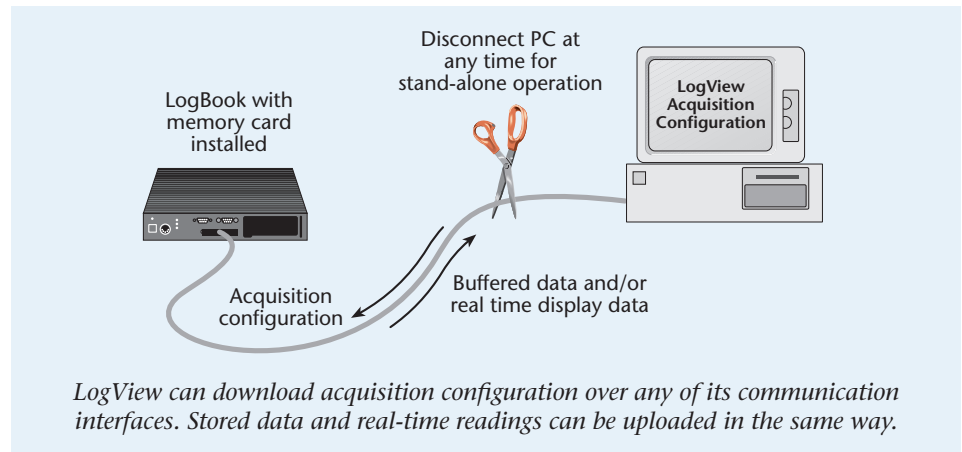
Disconnect PC at any time for stand-alone operation

LogBook with memory card installed

LogView Acquisition Configuration

Acquisition configuration

Buffered data and/or real time display data

LogView can download acquisition configuration over any of its communication interfaces. Stored data and real-time readings can be uploaded in the same way.